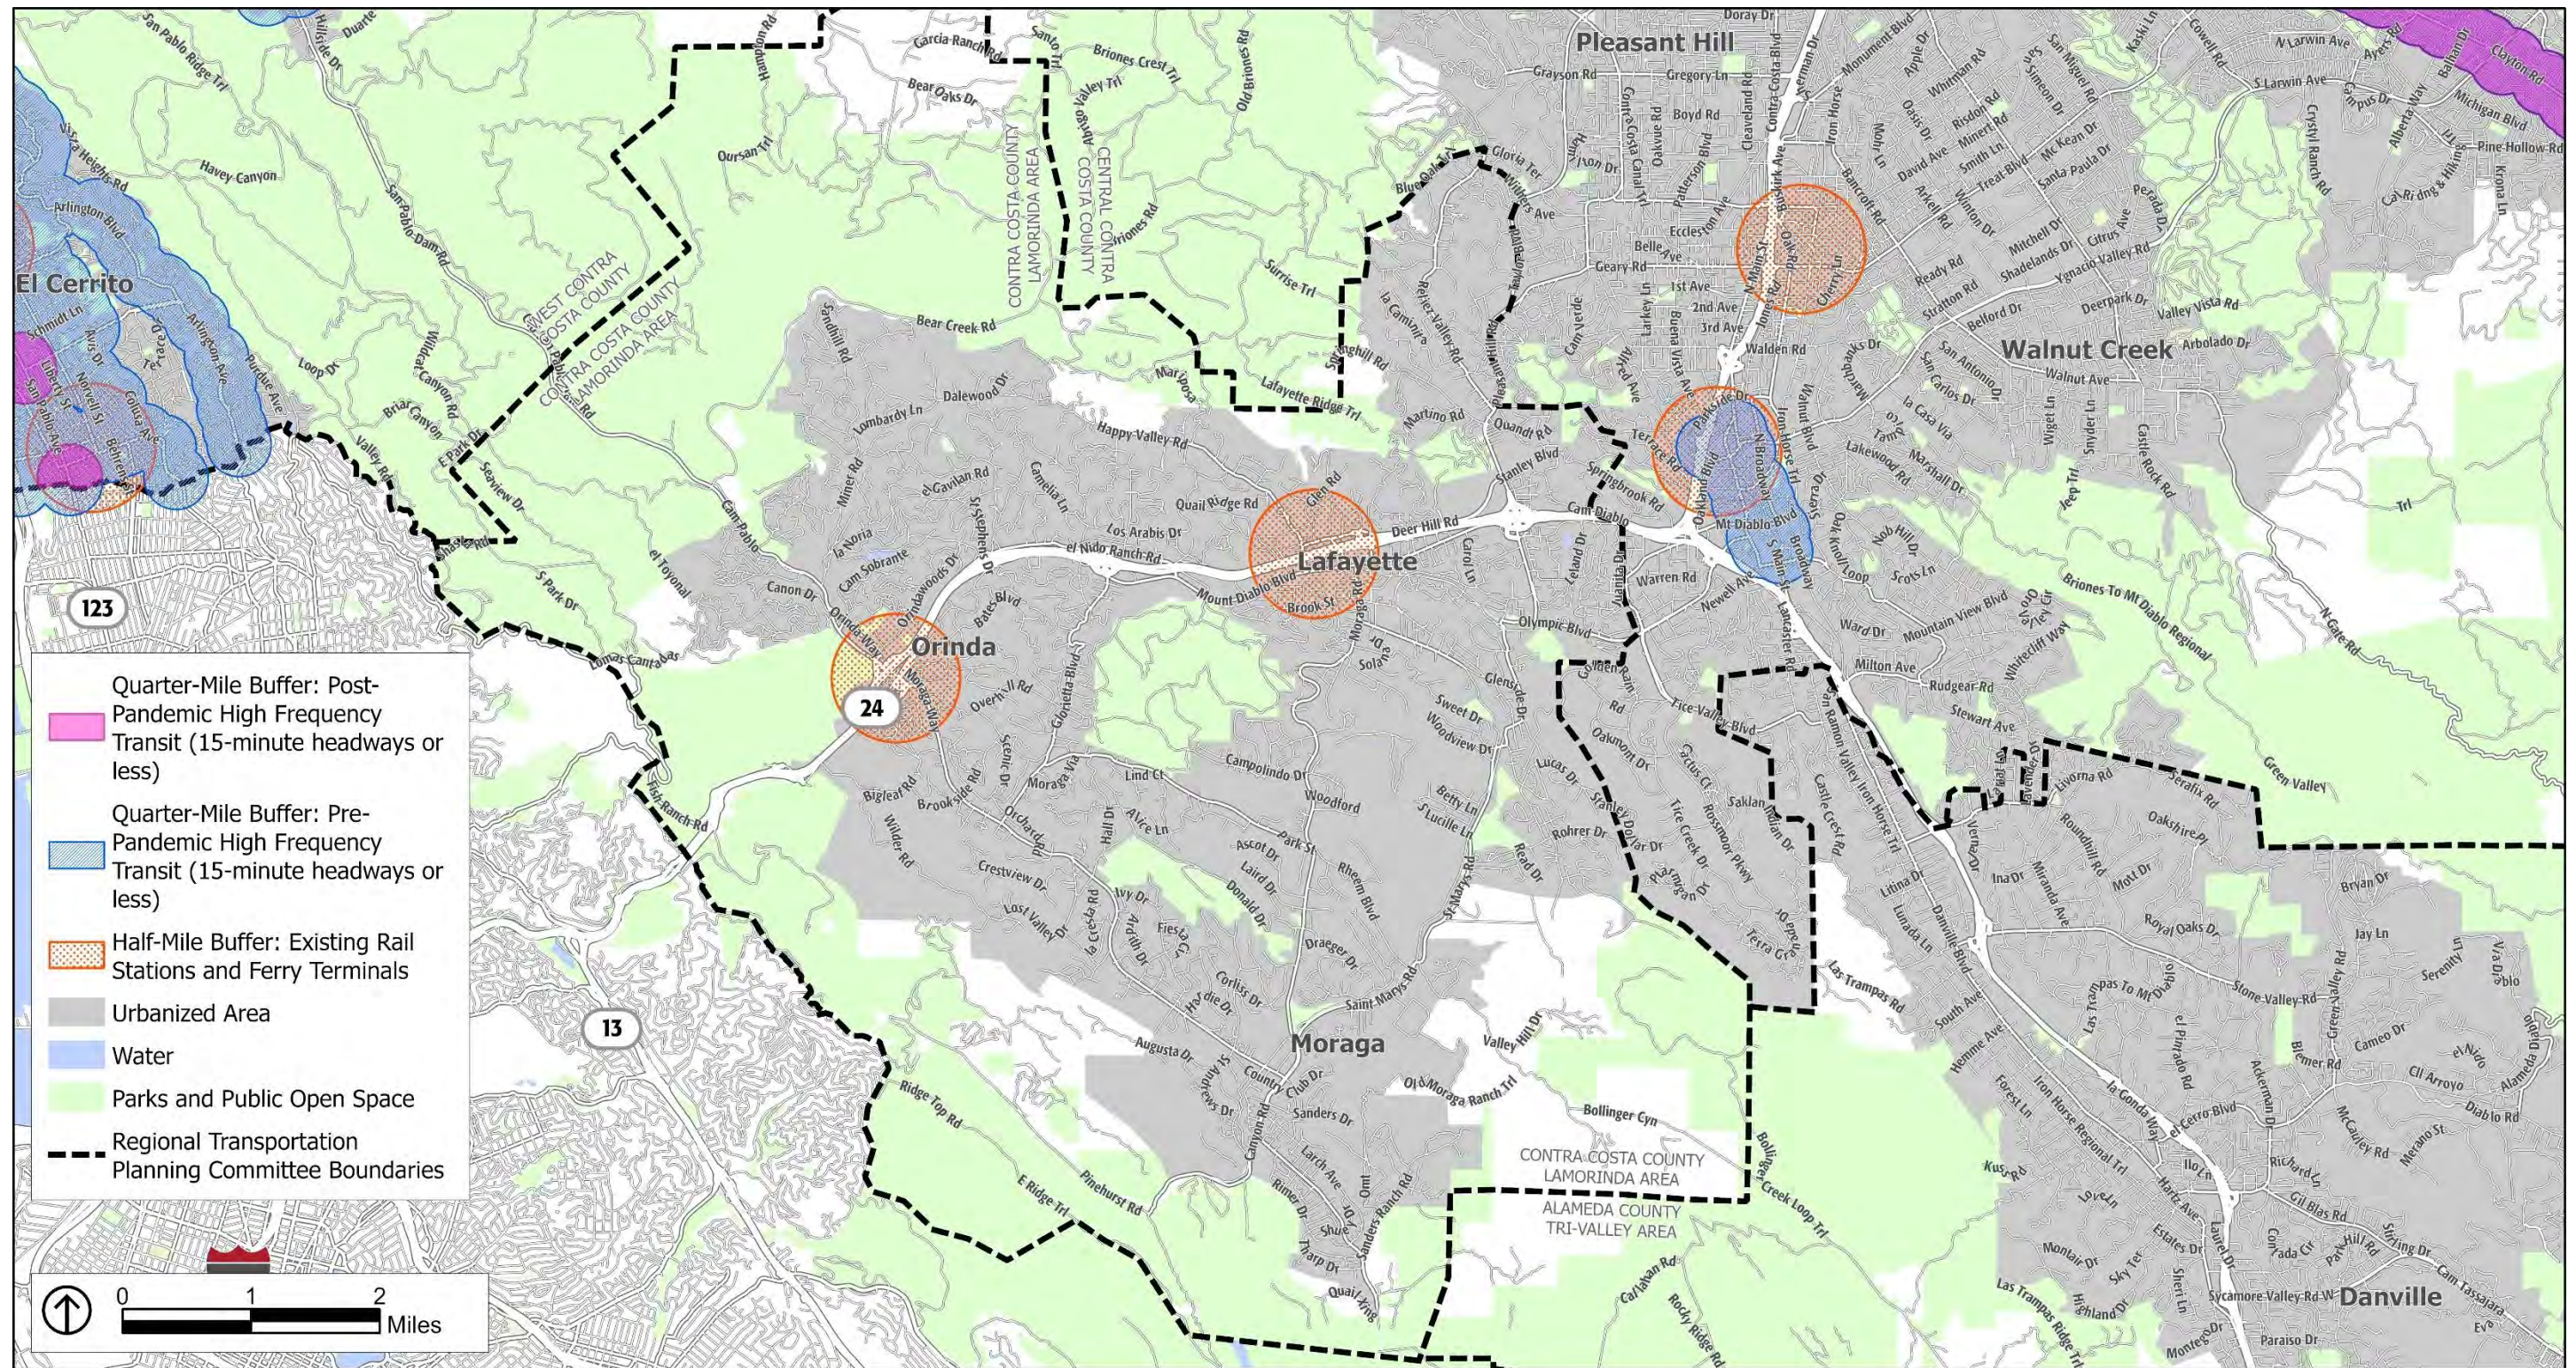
Pleasant Hill
El Cerrito
Walnut Creek
Lafayette
Orinda
Moraga
Danville

WEST CONTRA COSTA COUNTY
CONTRA COSTA COUNTY LAMORINDA AREA

CONTRA COSTA COUNTY LAMORINDA AREA
CENTRAL CONTRA COSTA COUNTY

CONTRA COSTA COUNTY LAMORINDA AREA
ALAMEDA COUNTY TRI-VALLEY AREA

123
24
13

Quarter-Mile Buffer: Post-Pandemic High Frequency Transit (15-minute headways or less)
Quarter-Mile Buffer: Pre-Pandemic High Frequency Transit (15-minute headways or less)
Half-Mile Buffer: Existing Rail Stations and Ferry Terminals
Urbanized Area
Water
Parks and Public Open Space
Regional Transportation Planning Committee Boundaries

0 1 2
Miles